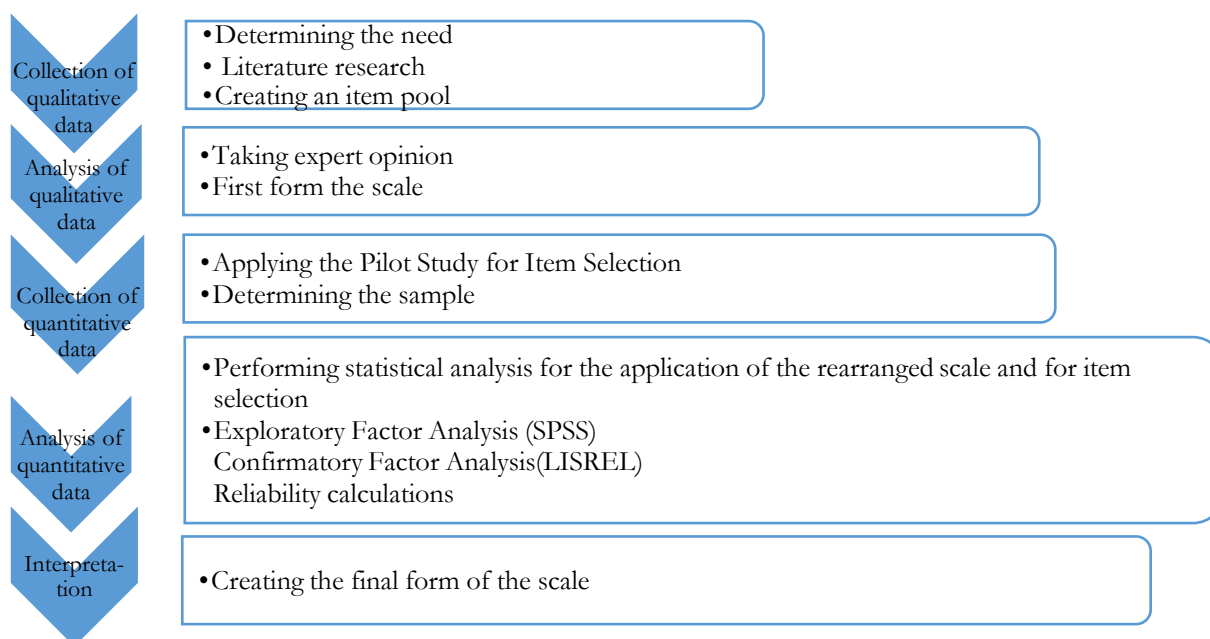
Collection of qualitative data

•Determining the need
• Literature research
•Creating an item pool

Analysis of qualitative data

•Taking expert opinion
•First form the scale

Collection of quantitative data

•Applying the Pilot Study for Item Selection
•Determining the sample

Analysis of quantitative data

•Performing statistical analysis for the application of the rearranged scale and for item selection
•Exploratory Factor Analysis (SPSS)
Confirmatory Factor Analysis(LISREL)
Reliability calculations

Interpreta-tion

•Creating the final form of the scale